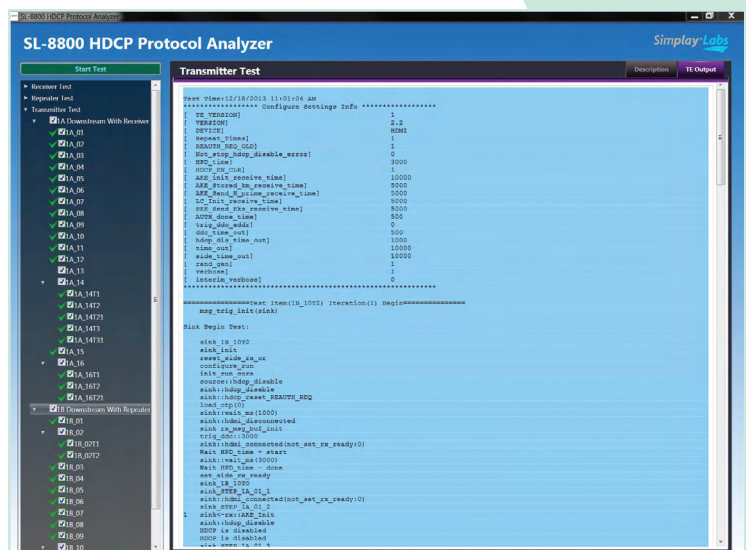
SL-8800 HDCP Protocol Analyzer

SL-8800 HDCP Protocol Analyzer

Simplay Labs

Start Test

Receiver Test
Repeater Test
Transmitter Test
1A Downstream With Receiver
1A_01
1A_02
1A_03
1A_04
1A_05
1A_06
1A_07
1A_08
1A_09
1A_10
1A_11
1A_12
1A_13
1A_14
1A_14T1
1A_14T2
1A_14T21
1A_14T3
1A_14T31
1A_15
1A_16
1A_16T1
1A_16T2
1A_16T21
1B Downstream With Repeater
1B_01
1B_02
1B_02T1
1B_02T2
1B_03
1B_04
1B_05
1B_06
1B_07
1B_08
1B_09
1B_10

Transmitter Test

Description

TE Output

Test Time:12/18/2013 11:01:04 AM
****************** Configure Settings Info ******************
[ TE_VERSION] 1
[ VERSION] 2.2
[ DEVICE] HDMI
[ Repeat_times] 1
[ REAUTH_REQ_OLD] 1
[ Not_stop_hdcp_disable_error] 0
[ HPD_time] 3000
[ HDCP_EN_CLK] 1
[ AKE_Init_receive_time] 10000
[ AKE_Stored_km_receive_time] 5000
[ AKE_Send_H_prime_receive_time] 5000
[ LC_Init_receive_time] 5000
[ SKE_Send_Eks_receive_time] 5000
[ AUTH_done_time] 500
[ trig_ddc_addr] 0
[ ddc_time_out] 500
[ hdcp_dis_time_out] 1000
[ time_out] 10000
[ side_time_out] 10000
[ rand_gen] 1
[ verbose] 1
[ interim_verbose] 0
****************************************************************

===============Test Item(1A_10T2) Iteration(1) Begin===============
msg_trig_init(sink)

Sink Begin Test:

sink_1A_10T2
sink_init
reset_side_rx_or
configure_run
init_run_done
source::hdcp_disable
sink::hdcp_disable
sink::hdcp_reset_REAUTH_REQ
load_otp(0)
sink::wait_ms(1000)
sink::hdmi_disconnected
sink_rx_msg_buf_init
trig_ddc::3000
sink::hdmi_connected(not_set_rx_ready:0)
Wait HPD_time - start
sink::wait_ms(3000)
Wait HPD_time - done
set_side_rx_ready
sink_1B_10T0
sink_STEP_1A_01_1
sink::hdmi_connected(not_set_rx_ready:0)
sink_STEP_1A_01_2
1 sink<-rx:AKE_Init
sink::hdcp_disable
HDCP is disabled
HDCP is disabled
sink_STEP_1A_01_5